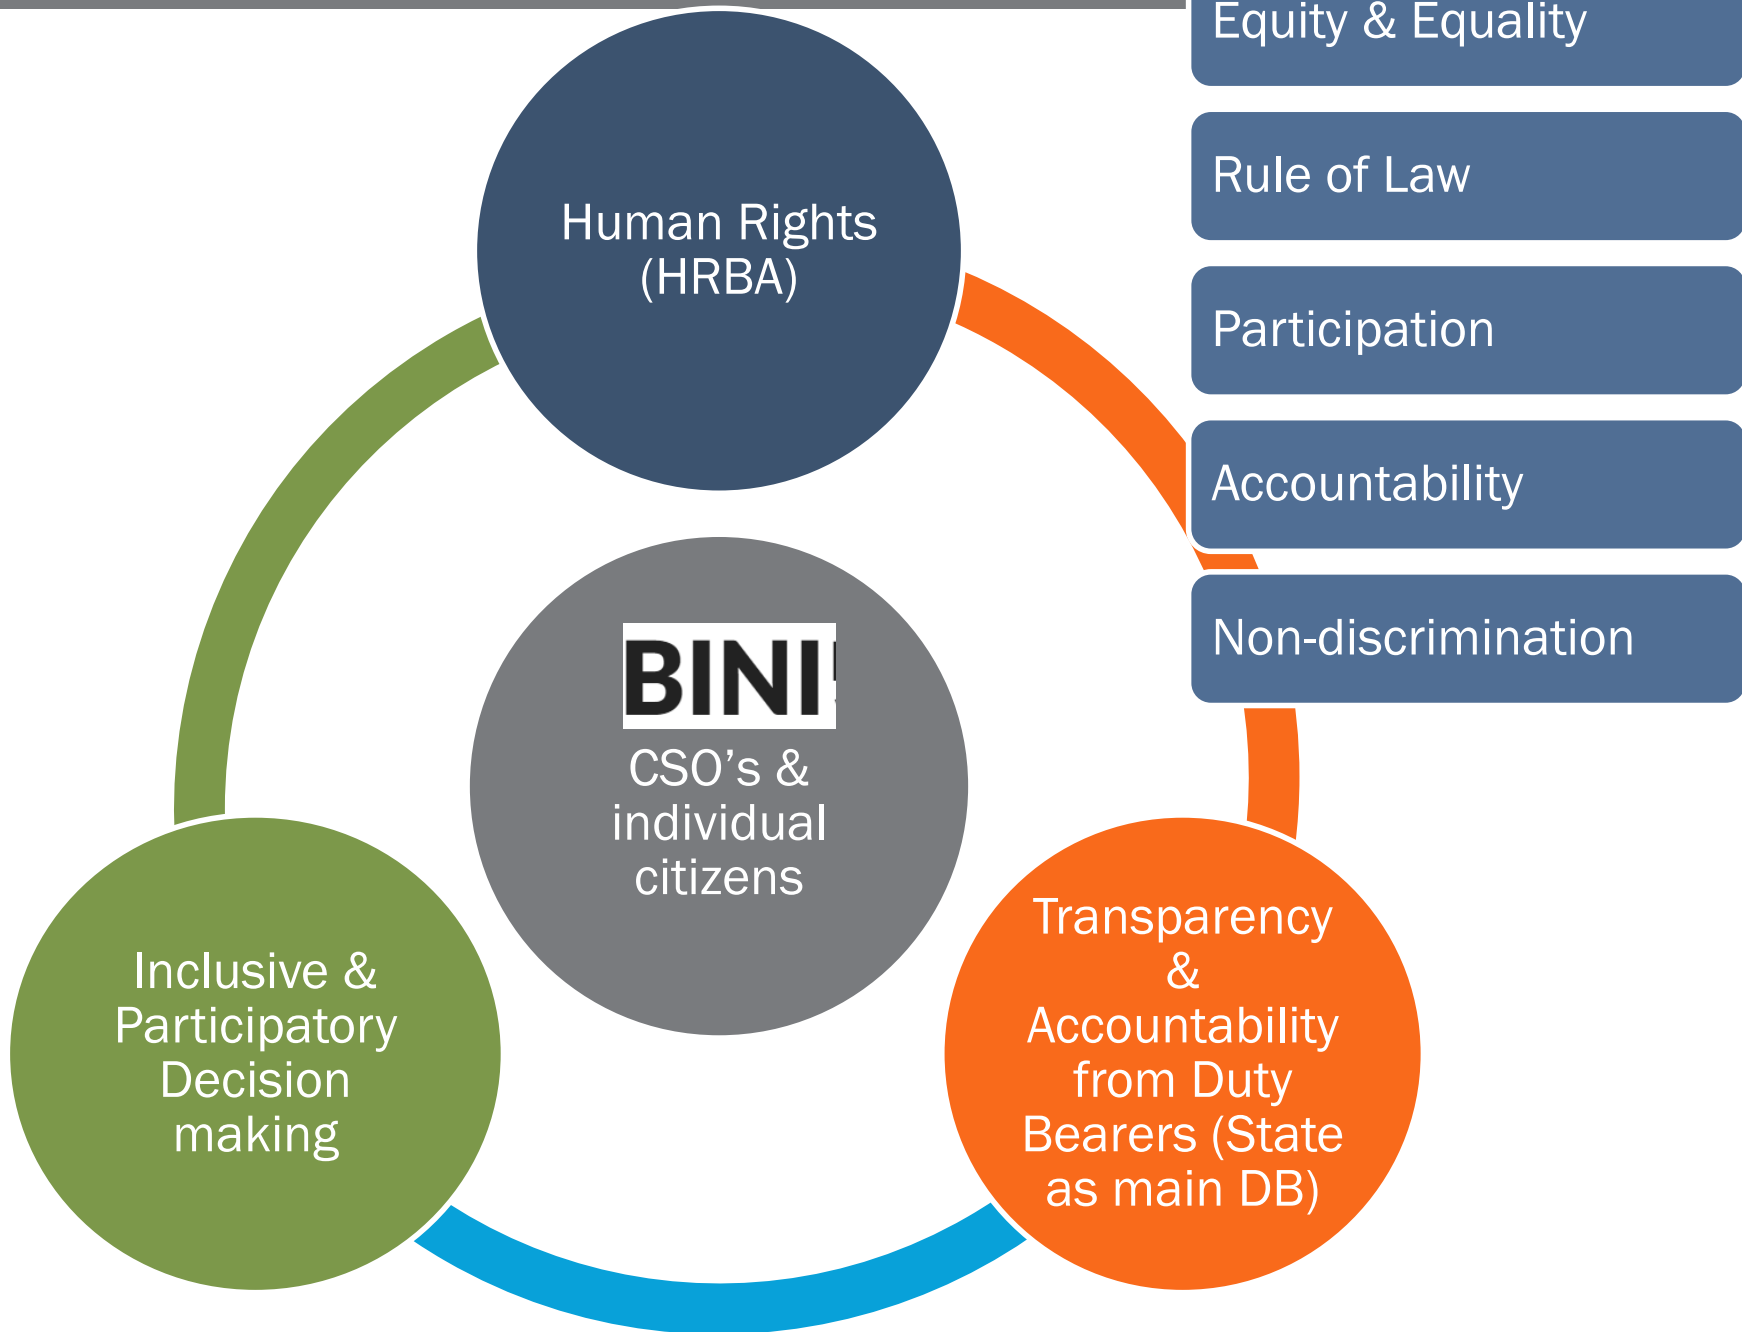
Human Rights (HRBA)

Equity & Equality

Rule of Law

Participation

Accountability

Non-discrimination

BINI

CSO’s & individual citizens

Inclusive & Participatory Decision making

Transparency & Accountability from Duty Bearers (State as main DB)